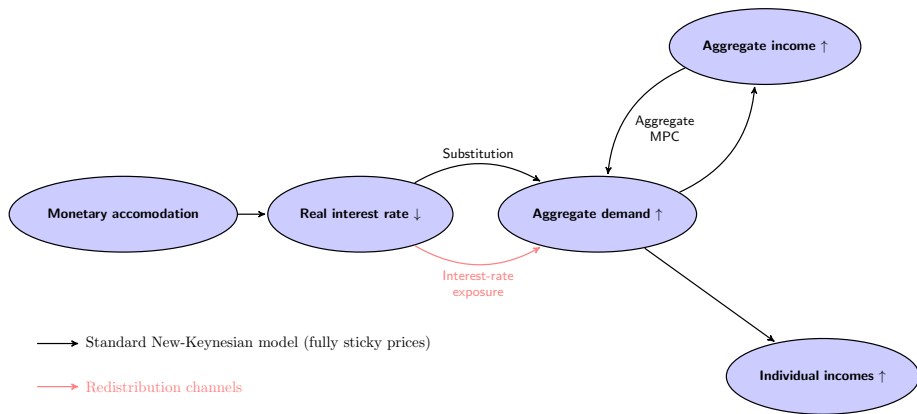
Aggregate income $\uparrow$

Aggregate MPC

Substitution

Monetary accomodation

Real interest rate $\downarrow$

Aggregate demand $\uparrow$

Interest-rate exposure

Standard New-Keynesian model (fully sticky prices)

Redistribution channels

Individual incomes $\uparrow$